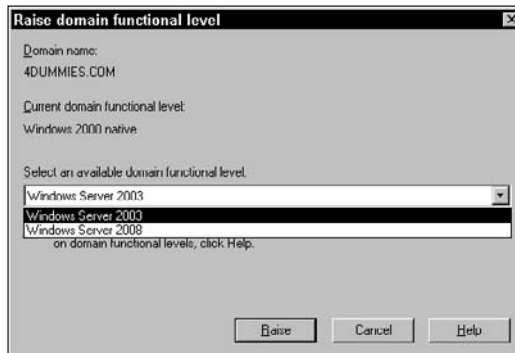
Raise domain functional level

Domain name:
4DUMMIES.COM

Current domain functional level:
Windows 2000 native

Select an available domain functional level:
Windows Server 2003

Windows Server 2003
Windows Server 2008
on domain functional levels, click Help.

Raise
Cancel
Help